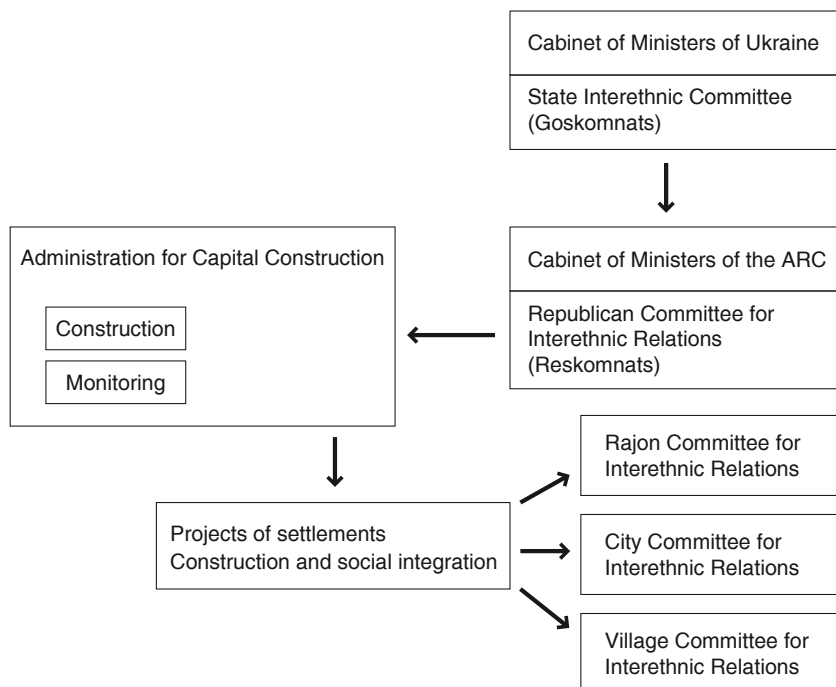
Cabinet of Ministers of Ukraine

State Interethnic Committee (Goskomnats)

Administration for Capital Construction

Construction

Monitoring

Cabinet of Ministers of the ARC

Republican Committee for Interethnic Relations (Reskomnats)

Projects of settlements Construction and social integration

Rajon Committee for Interethnic Relations

City Committee for Interethnic Relations

Village Committee for Interethnic Relations